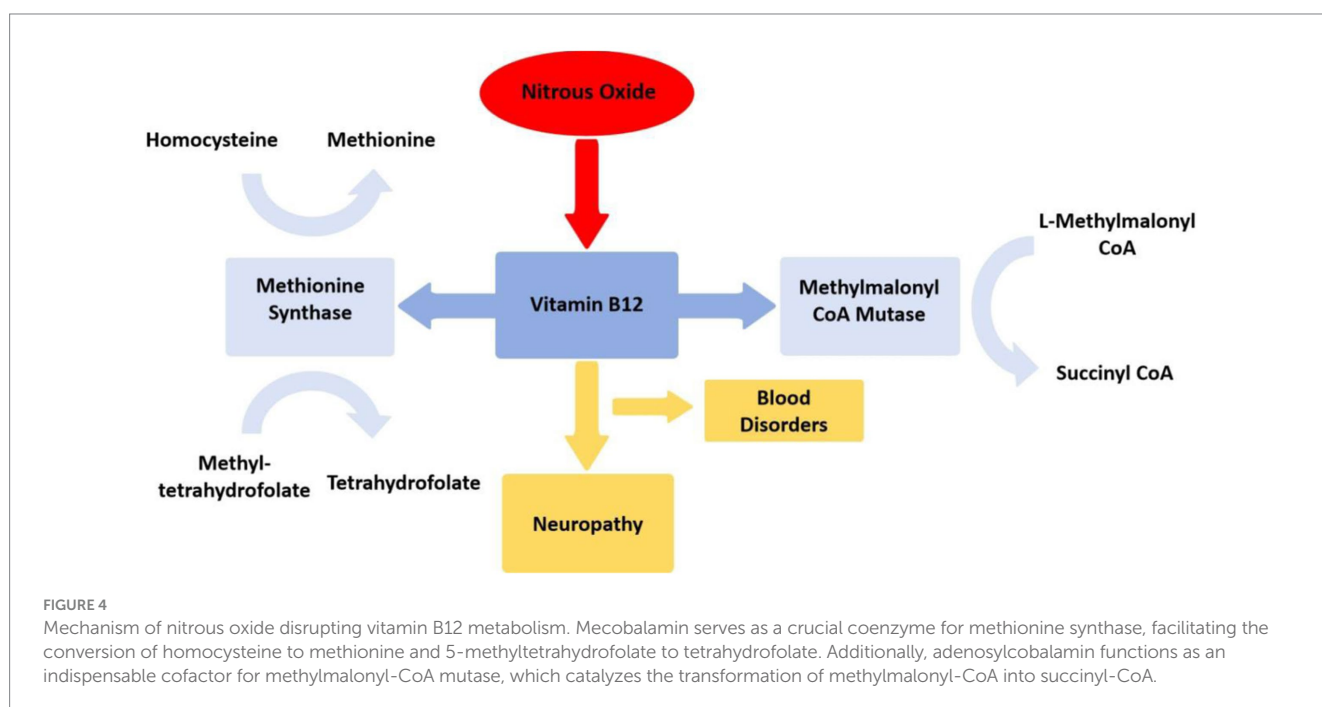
Nitrous Oxide

Homocysteine

Methionine

Methionine Synthase

Vitamin B12

Methylmalonyl CoA Mutase

L-Methylmalonyl CoA

Succinyl CoA

Blood Disorders

Methyl-tetrahydrofolate

Tetrahydrofolate

Neuropathy

FIGURE 4
Mechanism of nitrous oxide disrupting vitamin B12 metabolism. Mecobalamin serves as a crucial coenzyme for methionine synthase, facilitating the conversion of homocysteine to methionine and 5-methyltetrahydrofolate to tetrahydrofolate. Additionally, adenosylcobalamin functions as an indispensable cofactor for methylmalonyl-CoA mutase, which catalyzes the transformation of methylmalonyl-CoA into succinyl-CoA.